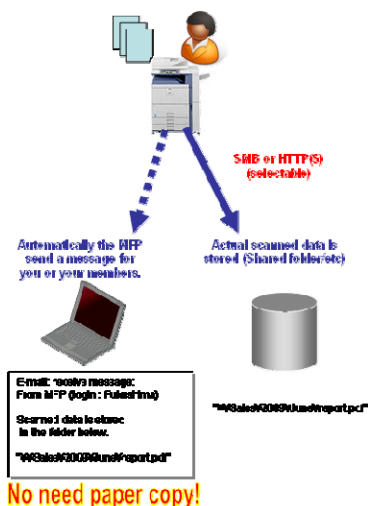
SMB or HTTP(S) (selectable)

Automatically the MFP send a message for you or your members.

Actual scanned data is stored (Shared folder/etc)

E-mail: receive message:
From MFP (login : Fukes1mu)

Scanned data is stored in the folder below.

"\\Sales\2009\June\report.pdf"

"\\Sales\2009\June\report.pdf"

No need paper copy!